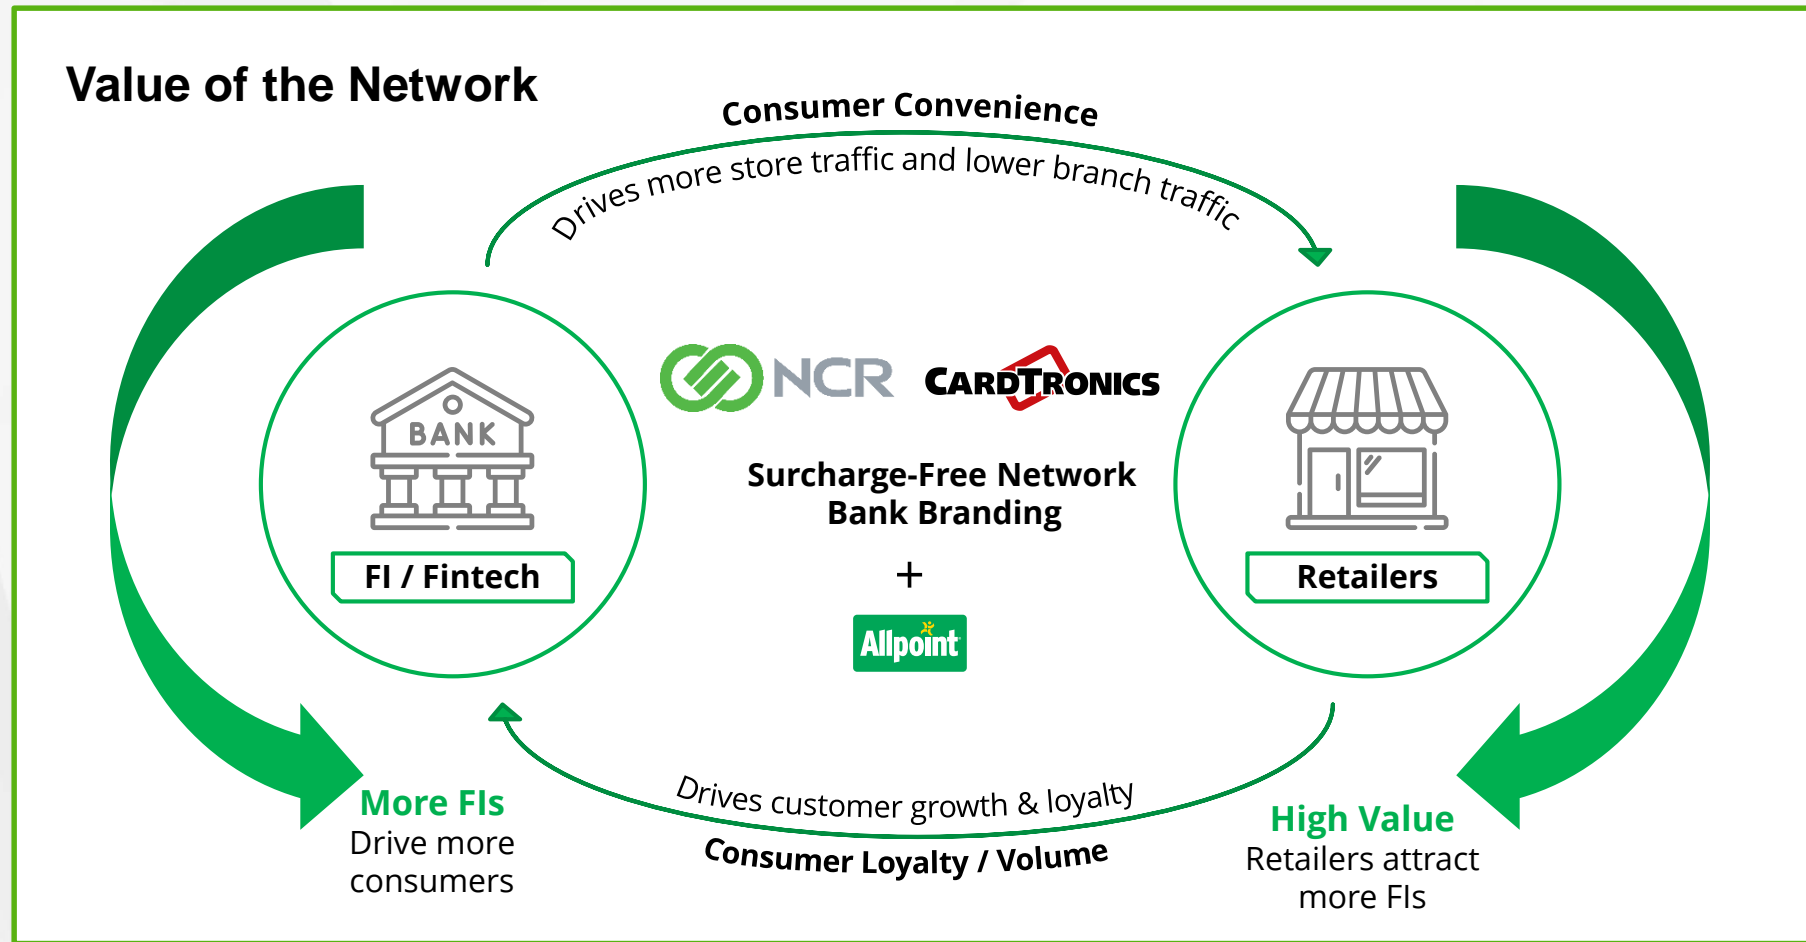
Value of the Network

Consumer Convenience

Drives more store traffic and lower branch traffic

BANK

FI / Fintech

NCR CARDTRONICS

Surcharge-Free Network
Bank Branding

+

Allpoint

Retailers

Drives customer growth & loyalty

Consumer Loyalty / Volume

More FIs
Drive more consumers

High Value
Retailers attract more FIs